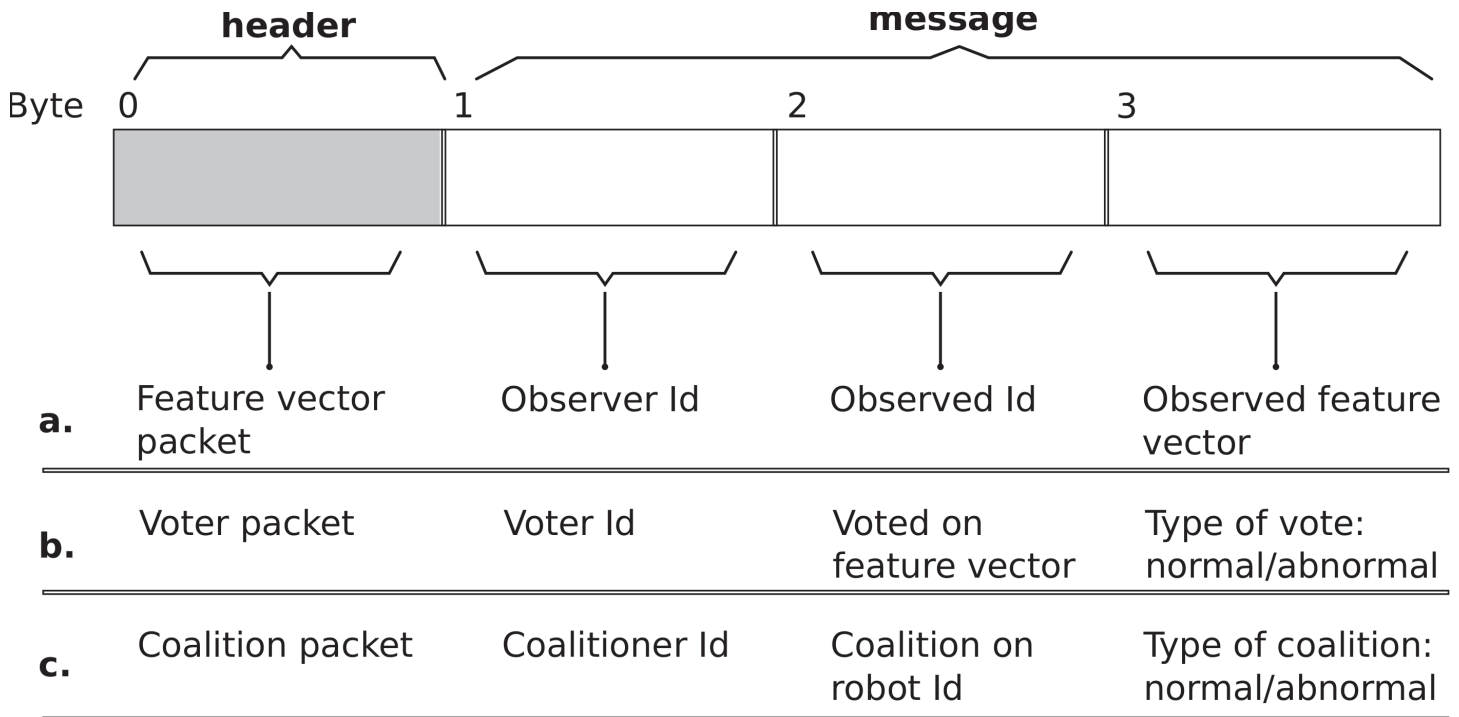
header

message

Byte 0 1 2 3

| | | | | |
|---|---|---|---|---|
| a. | Feature vector packet | Observer Id | Observed Id | Observed feature vector |
| b. | Voter packet | Voter Id | Voted on feature vector | Type of vote: normal/abnormal |
| c. | Coalition packet | Coalitioner Id | Coalition on robot Id | Type of coalition: normal/abnormal |